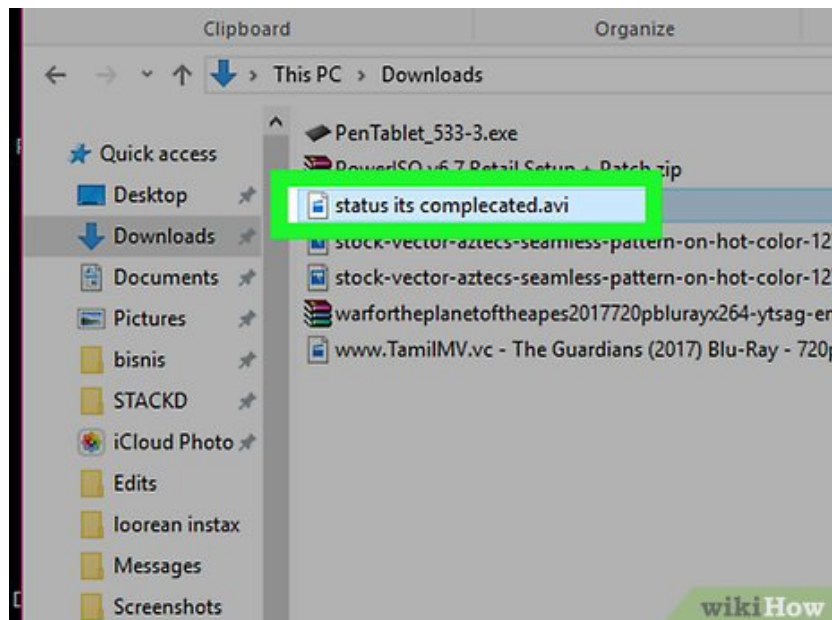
Clipboard

Organize

This PC > Downloads

Quick access

Desktop

Downloads

Documents

Pictures

bisnis

STACKD

iCloud Photo

Edits

loorean instax

Messages

Screenshots

PenTablet_533-3.exe

PowerISO v6.7 Retail Setup + Patch.zip

status its complecated.avi

stock-vector-aztecs-seamless-pattern-on-hot-color-12

stock-vector-aztecs-seamless-pattern-on-hot-color-12

warfortheplanetoftheapes2017720pblurayx264-ytsag-en

www.TamilMV.vc - The Guardians (2017) Blu-Ray - 720p

wikiHow